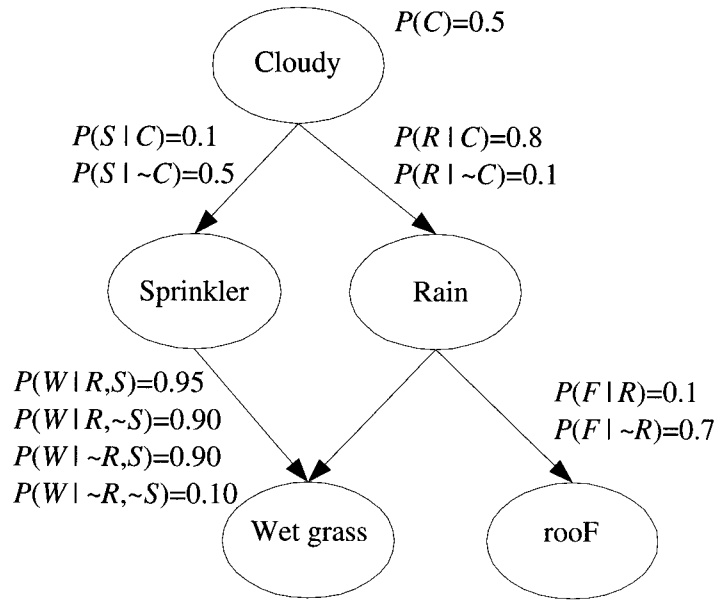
$P(C)=0.5$

Cloudy

$P(S \mid C)=0.1$
$P(S \mid \sim C)=0.5$

$P(R \mid C)=0.8$
$P(R \mid \sim C)=0.1$

Sprinkler

Rain

$P(W \mid R,S)=0.95$
$P(W \mid R,\sim S)=0.90$
$P(W \mid \sim R,S)=0.90$
$P(W \mid \sim R,\sim S)=0.10$

$P(F \mid R)=0.1$
$P(F \mid \sim R)=0.7$

Wet grass

rooF